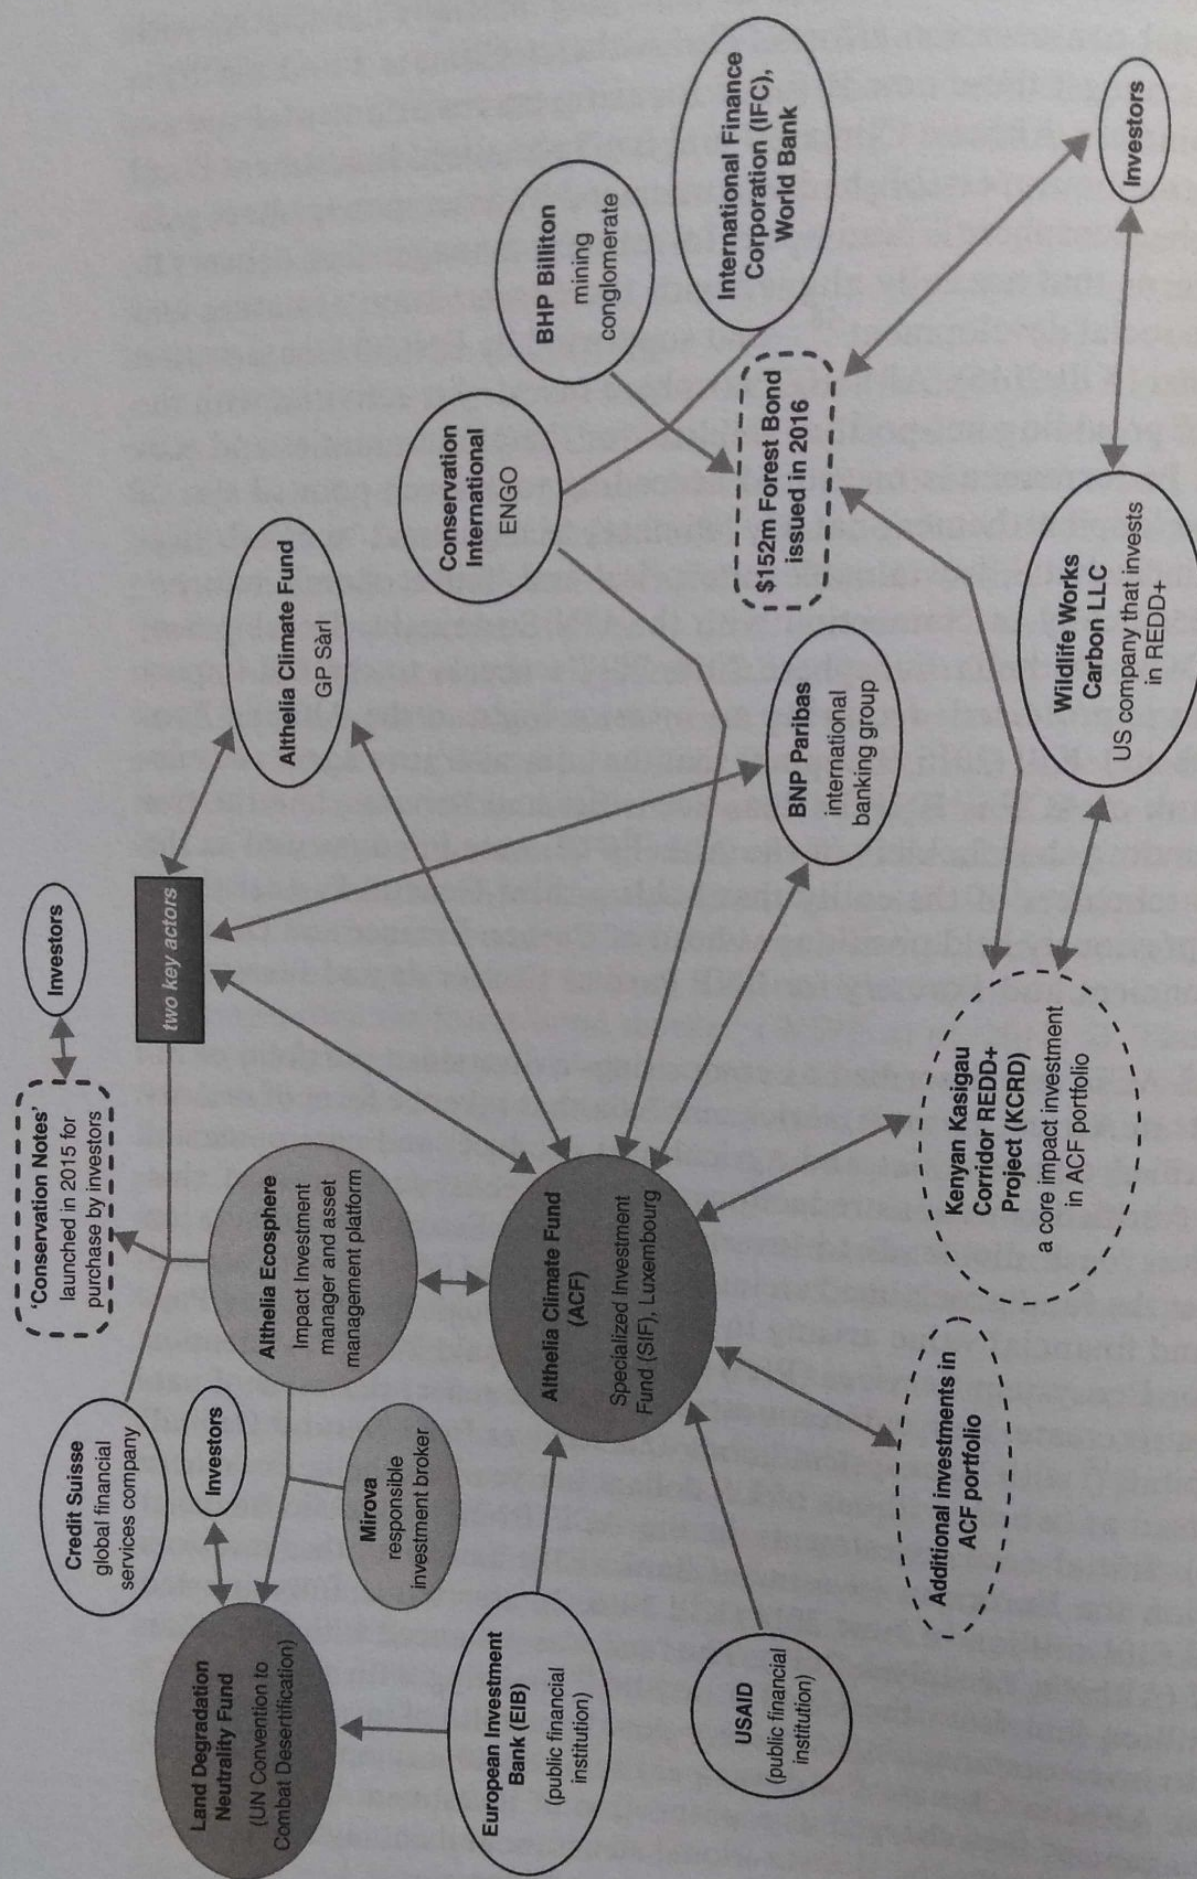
'Conservation Notes' launched in 2015 for purchase by investors

Investors

two key actors

Althelia Climate Fund GP Sàrl

Conservation International ENGO

BHP Billiton mining conglomerate

International Finance Corporation (IFC), World Bank

Credit Suisse global financial services company

Investors

Althelia Ecosphere Impact Investment manager and asset management platform

BNP Paribas international banking group

$152m Forest Bond issued in 2016

Investors

Land Degradation Neutrality Fund (UN Convention to Combat Desertification)

Mirova responsible investment broker

Althelia Climate Fund (ACF) Specialized Investment Fund (SIF), Luxembourg

Kenyan Kasigau Corridor REDD+ Project (KCRD) a core impact investment in ACF portfolio

Wildlife Works Carbon LLC US company that invests in REDD+

European Investment Bank (EIB) (public financial institution)

Additional investments in ACF portfolio

USAID (public financial institution)